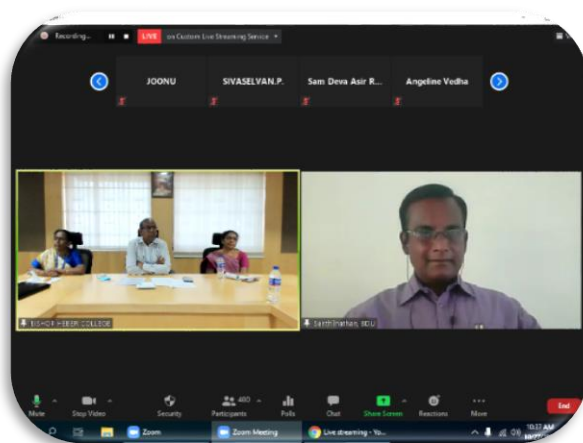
Recording... LIVE on Custom Live Streaming Service

JOONU
SIVASELVAN.P.
Sam Deva Asir R...
Angeline Vedha

BISHOP HEBER COLLEGE
Santhinathan, BDU

Mute
Stop Video
Security
Participants 480
Polls
Chat
Share Screen
Reactions
More
End

Zoom
Zoom Meeting
Live streaming - Yo...
10:37 AM